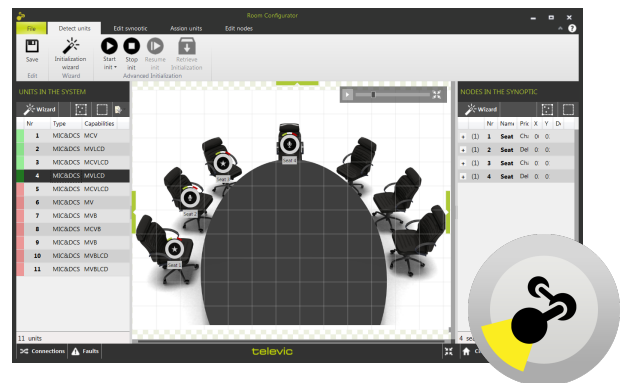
Room Configurator

File | Detect units | Edit synoptic | Assign units | Edit nodes

Save
Edit
Initialization wizard
Wizard
Start init
Stop init
Resume init
Retrieve Initialization
Advanced Initialization

UNITS IN THE SYSTEM
Wizard

| Nr | Type | Capabilities |
|---|---|---|
| 1 | MIC&DCS | MCV |
| 2 | MIC&DCS | MVLCD |
| 3 | MIC&DCS | MCVLCD |
| 4 | MIC&DCS | MVLCD |
| 5 | MIC&DCS | MCVLCD |
| 6 | MIC&DCS | MV |
| 7 | MIC&DCS | MVB |
| 8 | MIC&DCS | MCVB |
| 9 | MIC&DCS | MVB |
| 10 | MIC&DCS | MVBLCD |
| 11 | MIC&DCS | MVBLCD |

11 units

Seat 1
Seat 2
Seat 3

NODES IN THE SYNOPTIC
Wizard

| | Nr | Name | Pri | X | Y | D |
|---|---|---|---|---|---|---|
| + (1) | 1 | Seat | Ch | Dr | 0 | |
| + (1) | 2 | Seat | Del | 0 | 0 | |
| + (1) | 3 | Seat | Del | 0 | 0 | |
| + (1) | 4 | Seat | Del | 0 | 0 | |

4 se

Connections
Faults
televic